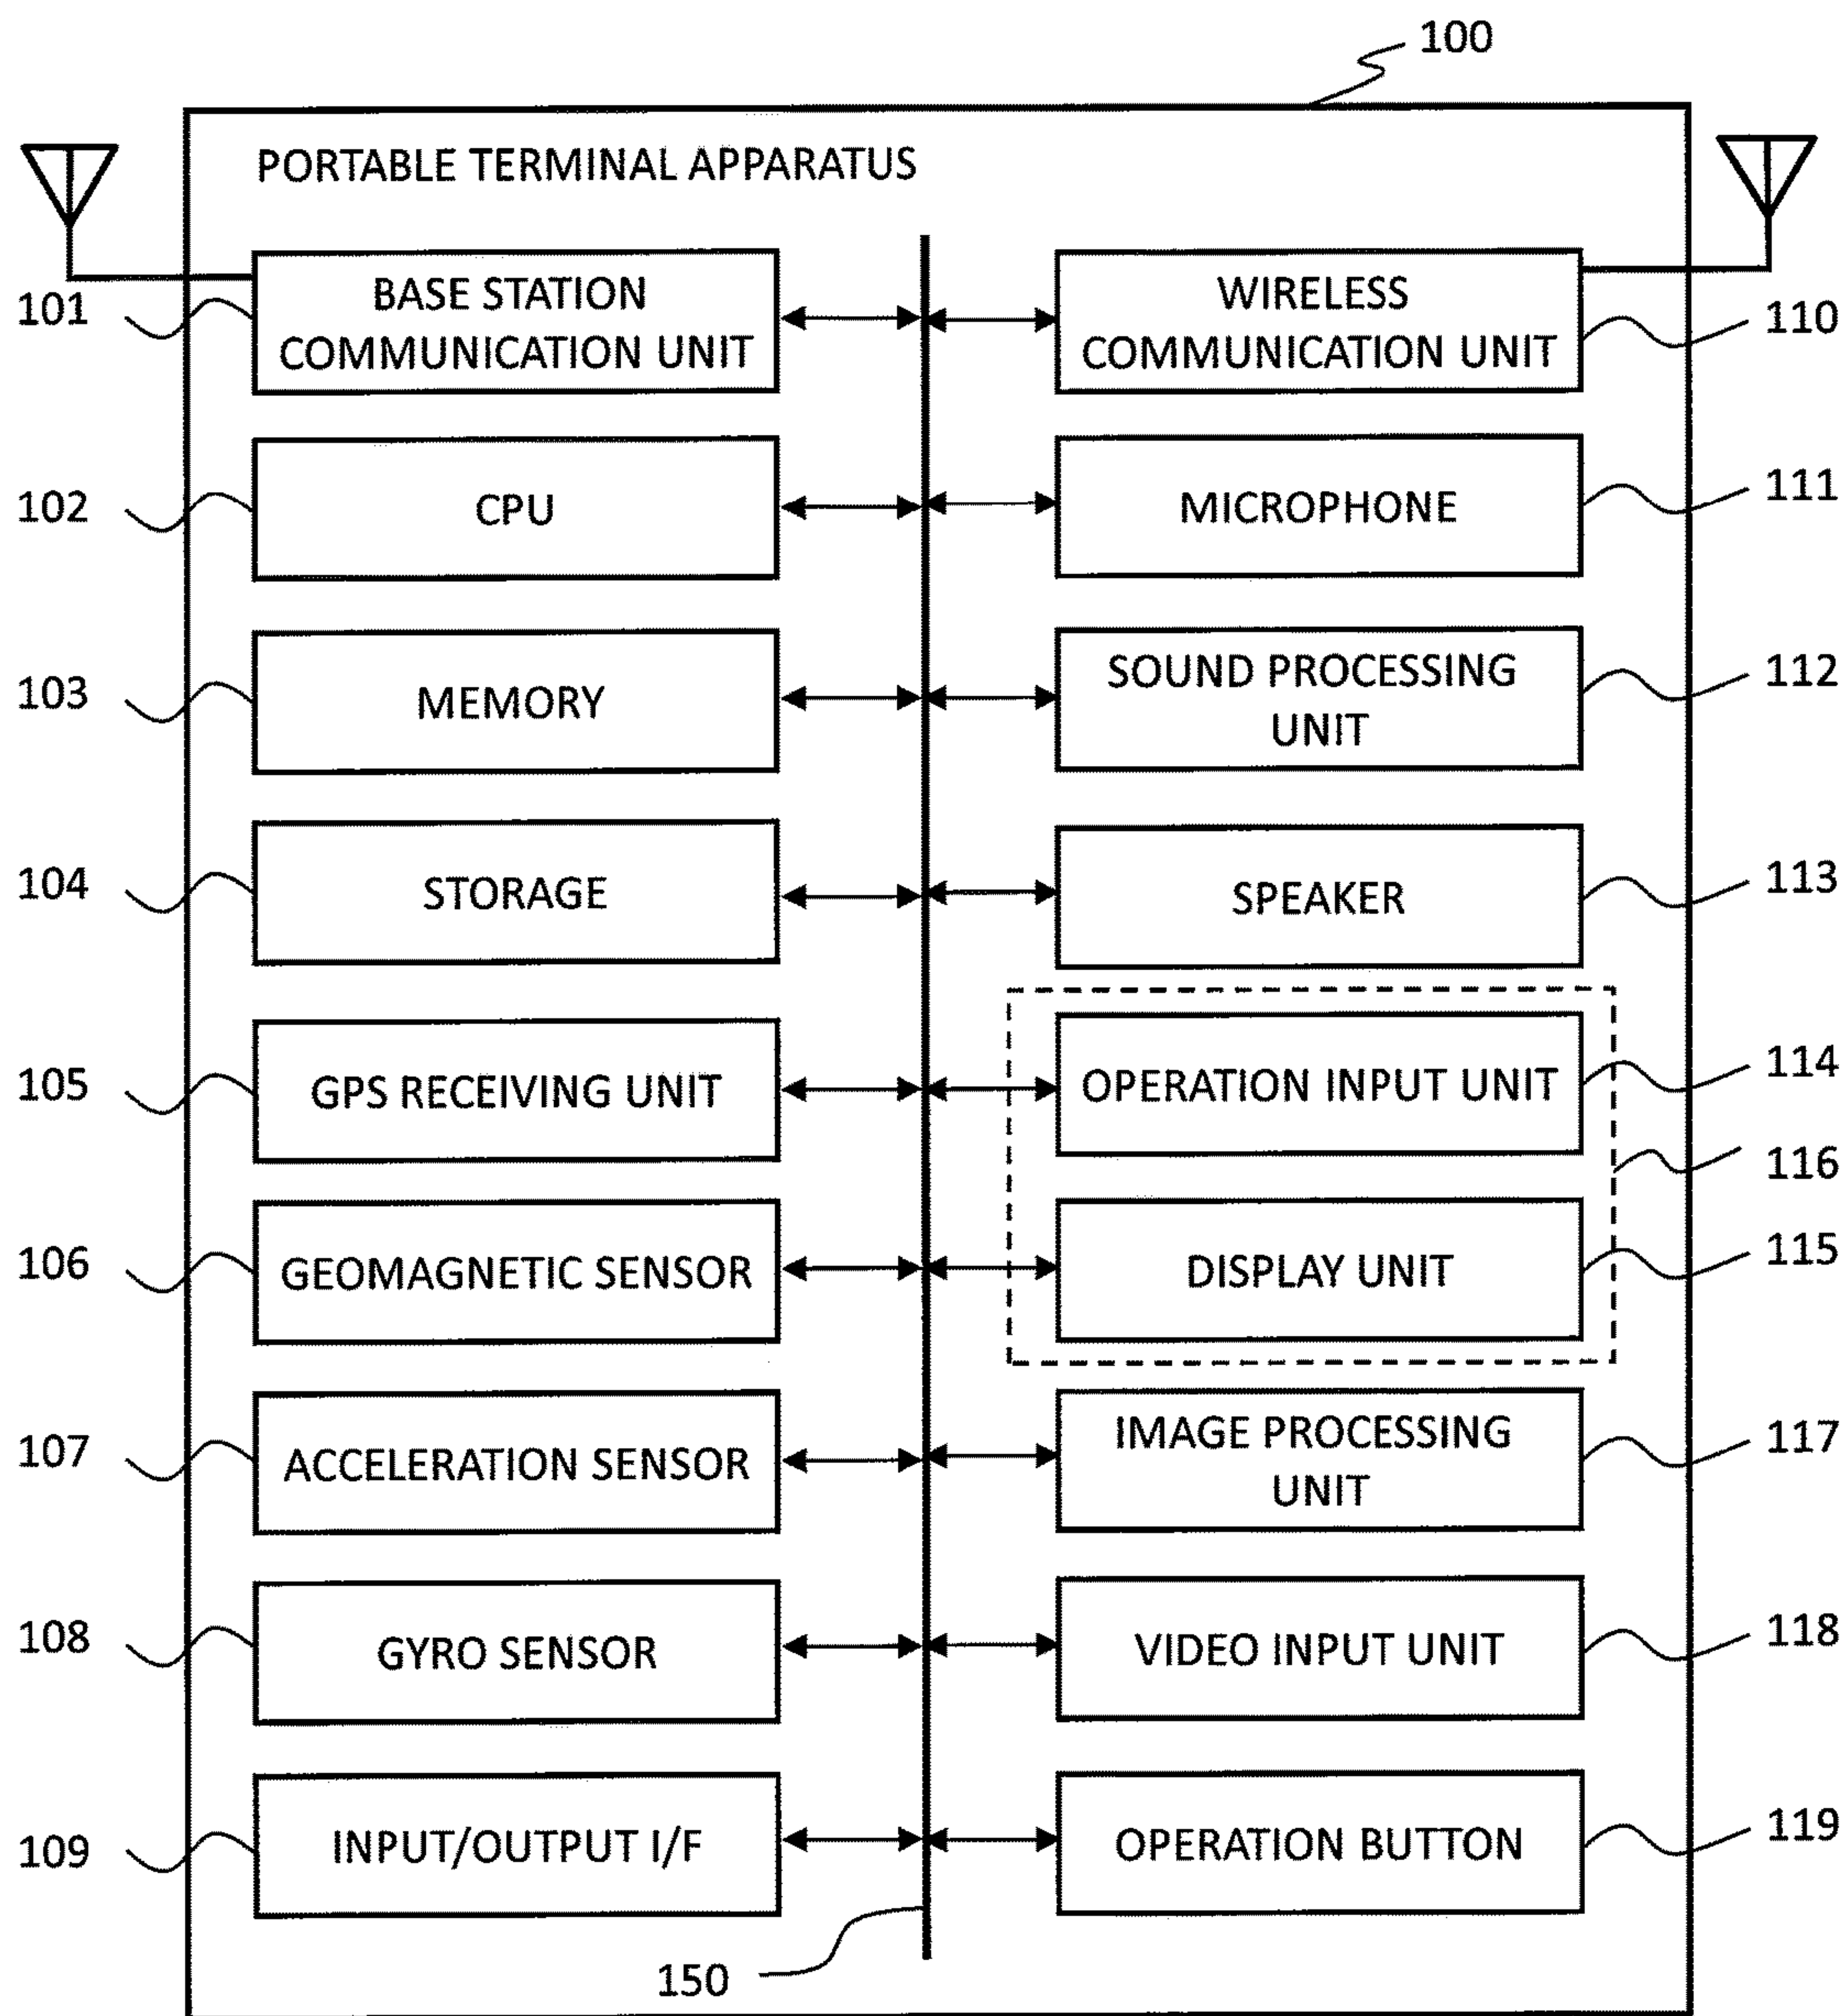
100

PORTABLE TERMINAL APPARATUS

101
BASE STATION COMMUNICATION UNIT

WIRELESS COMMUNICATION UNIT
110

102
CPU

MICROPHONE
111

103
MEMORY

SOUND PROCESSING UNIT
112

104
STORAGE

SPEAKER
113

105
GPS RECEIVING UNIT

OPERATION INPUT UNIT
114

116

106
GEOMAGNETIC SENSOR

DISPLAY UNIT
115

107
ACCELERATION SENSOR

IMAGE PROCESSING UNIT
117

108
GYRO SENSOR

VIDEO INPUT UNIT
118

109
INPUT/OUTPUT I/F

OPERATION BUTTON
119

150